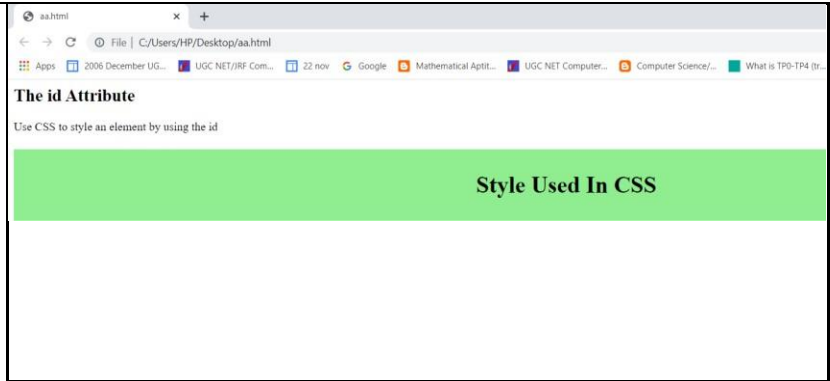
aa.html × +

File | C:/Users/HP/Desktop/aa.html

Apps 2006 December UG... UGC NET/JRF Com... 22 nov Google Mathematical Aptit... UGC NET Computer... Computer Science/... What is TP0-TP4 (tr...

The id Attribute

Use CSS to style an element by using the id

Style Used In CSS